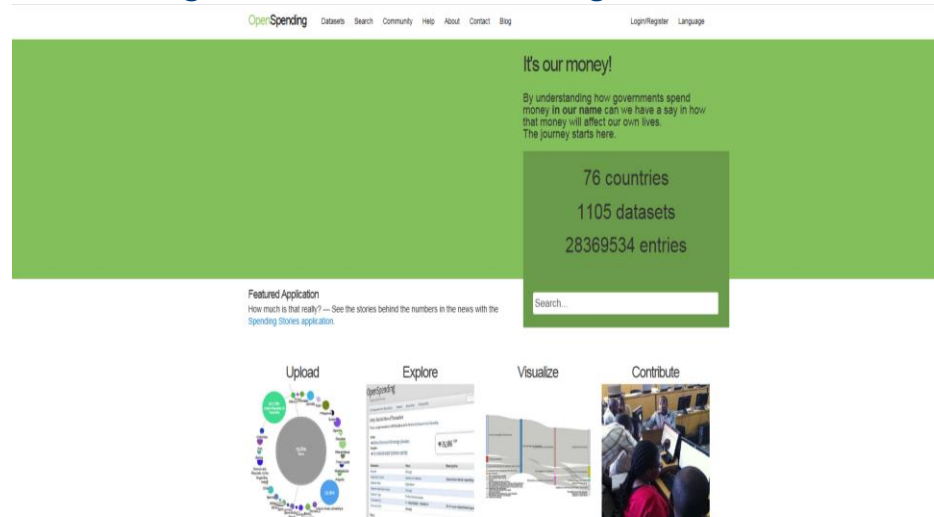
OpenSpending Datasets Search Community Help About Contact Blog Login/Register Language

It's our money!

By understanding how governments spend money **in our name** can we have a say in how that money will affect our own lives.
The journey starts here.

76 countries

1105 datasets

28369534 entries

Search...

Featured Application
How much is that really? — See the stories behind the numbers in the news with the Spending Stories application.

Upload

Explore

Visualize

Contribute

OpenSpending